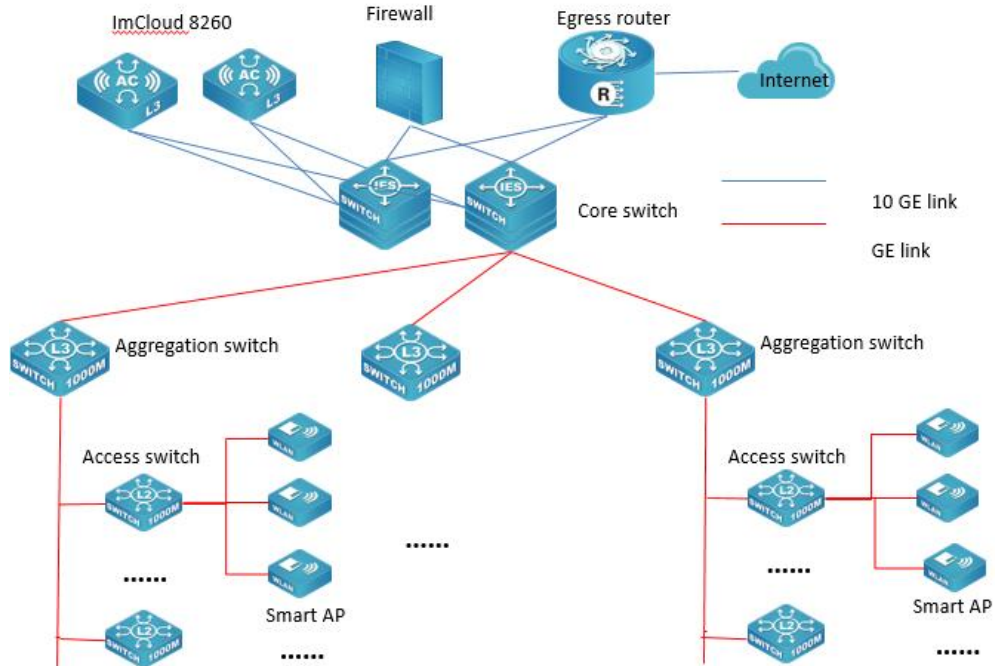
ImCloud 8260

AC
L3

AC
L3

Firewall

Egress router

R

Internet

IES
SWITCH

IES
SWITCH

Core switch

10 GE link

GE link

L3
SWITCH 1000M

Aggregation switch

L3
SWITCH 1000M

L3
SWITCH 1000M

Aggregation switch

Access switch

L2
SWITCH 1000M

WLAN

WLAN

WLAN

......

Smart AP

......

L2
SWITCH 1000M

......

Access switch

L2
SWITCH 1000M

WLAN

WLAN

WLAN

......

Smart AP

L2
SWITCH 1000M

......